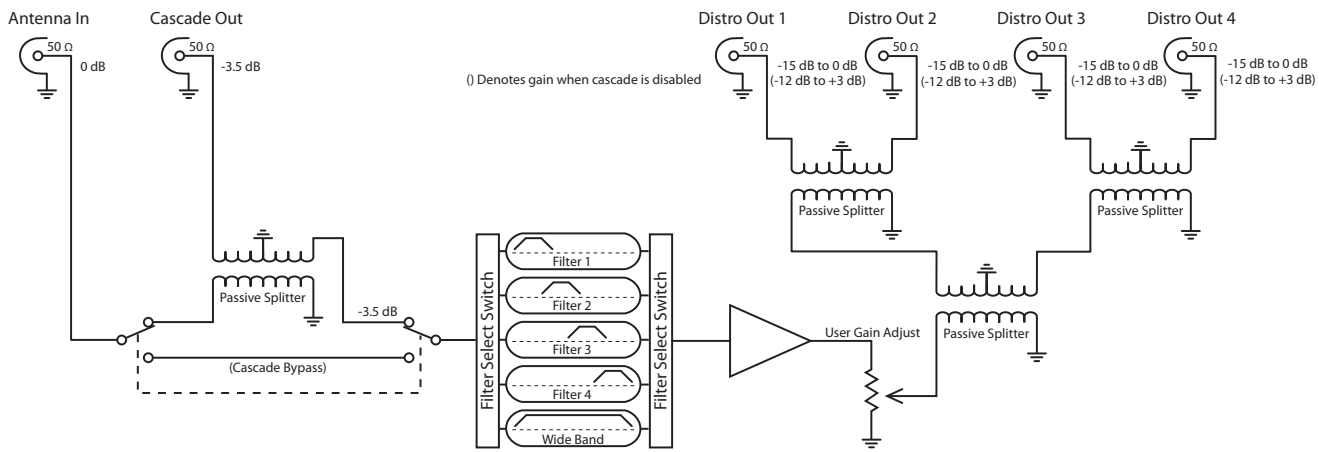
Antenna In

50 Ω

0 dB

Cascade Out

50 Ω

-3.5 dB

() Denotes gain when cascade is disabled

Distro Out 1

50 Ω

-15 dB to 0 dB (-12 dB to +3 dB)

Distro Out 2

50 Ω

-15 dB to 0 dB (-12 dB to +3 dB)

Distro Out 3

50 Ω

-15 dB to 0 dB (-12 dB to +3 dB)

Distro Out 4

50 Ω

-15 dB to 0 dB (-12 dB to +3 dB)

Passive Splitter

Passive Splitter

Passive Splitter

-3.5 dB

(Cascade Bypass)

Filter Select Switch

Filter 1

Filter 2

Filter 3

Filter 4

Wide Band

Filter Select Switch

User Gain Adjust

Passive Splitter